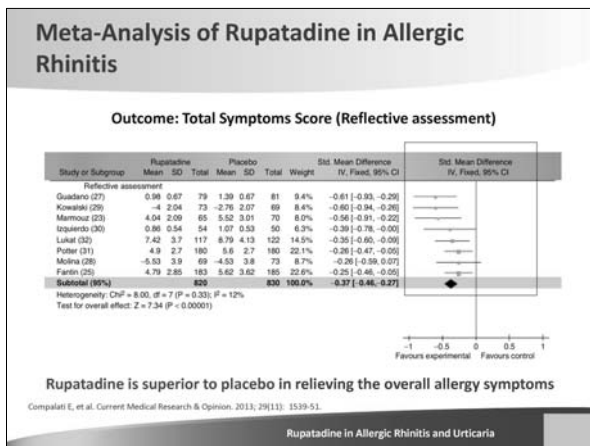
Meta-Analysis of Rupatadine in Allergic Rhinitis

Outcome: Total Symptoms Score (Reflective assessment)

| Study or Subgroup | Rupatadine Mean | SD | Total | Placebo Mean | SD | Total | Weight | Std. Mean Difference IV, Fixed, 95% CI |
|---|---|---|---|---|---|---|---|---|
| Reflective assessment | | | | | | | | |
| Guadano (27) | 0.98 | 0.67 | 79 | 1.39 | 0.67 | 81 | 9.4% | -0.61 [-0.93, -0.29] |
| Kowalski (29) | -4 | 2.04 | 73 | -2.76 | 2.07 | 69 | 8.4% | -0.60 [-0.94, -0.26] |
| Marmouz (23) | 4.04 | 2.09 | 65 | 5.52 | 3.01 | 70 | 8.0% | -0.56 [-0.91, -0.22] |
| Izquierdo (30) | 0.86 | 0.54 | 54 | 1.07 | 0.53 | 50 | 6.3% | -0.39 [-0.78, -0.00] |
| Lukat (32) | 7.42 | 3.7 | 117 | 8.79 | 4.13 | 122 | 14.5% | -0.35 [-0.60, -0.09] |
| Potter (31) | 4.9 | 2.7 | 180 | 5.6 | 2.7 | 180 | 22.1% | -0.26 [-0.47, -0.05] |
| Molina (28) | -5.53 | 3.9 | 69 | -4.53 | 3.8 | 73 | 8.7% | -0.26 [-0.59, 0.07] |
| Fantin (25) | 4.79 | 2.85 | 183 | 5.62 | 3.62 | 185 | 22.6% | -0.25 [-0.46, -0.05] |
| Subtotal (95%) | | | 820 | | | 830 | 100.0% | -0.37 [-0.46, -0.27] |

Heterogeneity: Chi² = 8.00, df = 7 (P = 0.33); I² = 12%
Test for overall effect: Z = 7.34 (P < 0.00001)

Std. Mean Difference IV, Fixed, 95% CI
-1 -0.5 0 0.5 1
Favours experimental Favours control

Rupatadine is superior to placebo in relieving the overall allergy symptoms

Compalati E, et al. Current Medical Research & Opinion. 2013; 29(11): 1539-51.

Rupatadine in Allergic Rhinitis and Urticaria